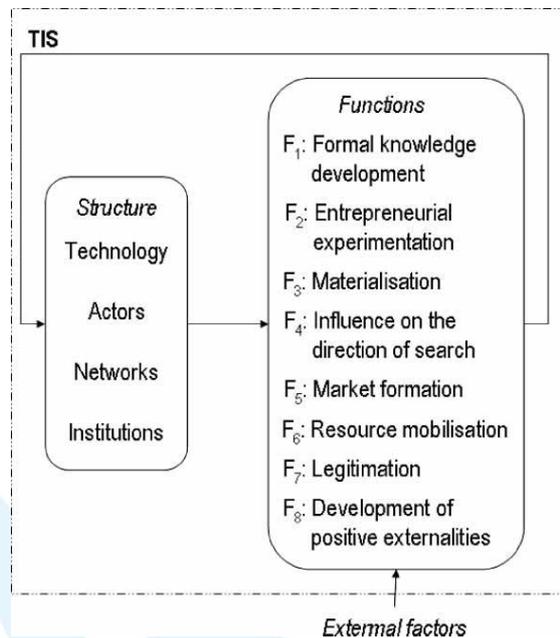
TIS

Structure
Technology
Actors
Networks
Institutions

Functions
$F_1$: Formal knowledge development
$F_2$: Entrepreneurial experimentation
$F_3$: Materialisation
$F_4$: Influence on the direction of search
$F_5$: Market formation
$F_6$: Resource mobilisation
$F_7$: Legitimation
$F_8$: Development of positive externalities

External factors